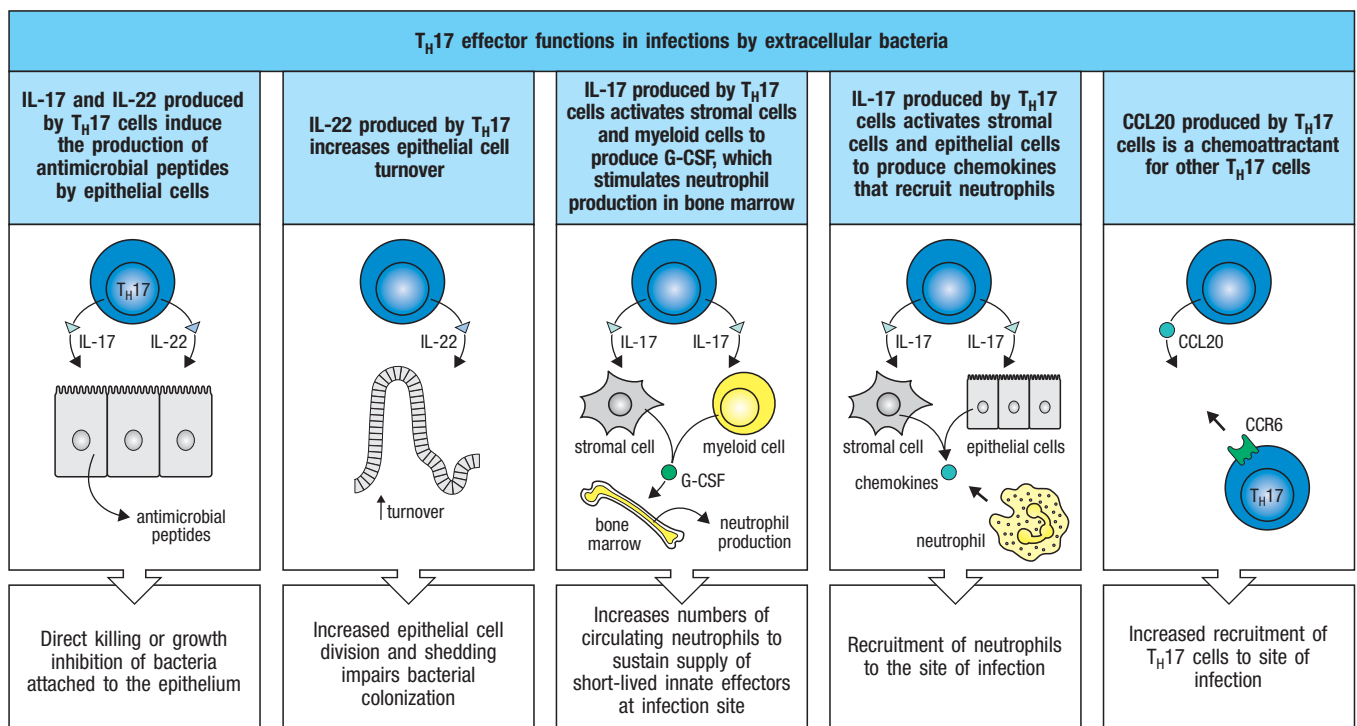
$T_H17$ effector functions in infections by extracellular bacteria

IL-17 and IL-22 produced by $T_H17$ cells induce the production of antimicrobial peptides by epithelial cells

$T_H17$

IL-17 IL-22

antimicrobial peptides

Direct killing or growth inhibition of bacteria attached to the epithelium

IL-22 produced by $T_H17$ increases epithelial cell turnover

IL-22

↑turnover

Increased epithelial cell division and shedding impairs bacterial colonization

IL-17 produced by $T_H17$ cells activates stromal cells and myeloid cells to produce G-CSF, which stimulates neutrophil production in bone marrow

IL-17 IL-17

stromal cell myeloid cell

G-CSF

bone marrow

neutrophil production

Increases numbers of circulating neutrophils to sustain supply of short-lived innate effectors at infection site

IL-17 produced by $T_H17$ cells activates stromal cells and epithelial cells to produce chemokines that recruit neutrophils

IL-17 IL-17

stromal cell epithelial cells

chemokines

neutrophil

Recruitment of neutrophils to the site of infection

CCL20 produced by $T_H17$ cells is a chemoattractant for other $T_H17$ cells

CCL20

CCR6

$T_H17$

Increased recruitment of $T_H17$ cells to site of infection